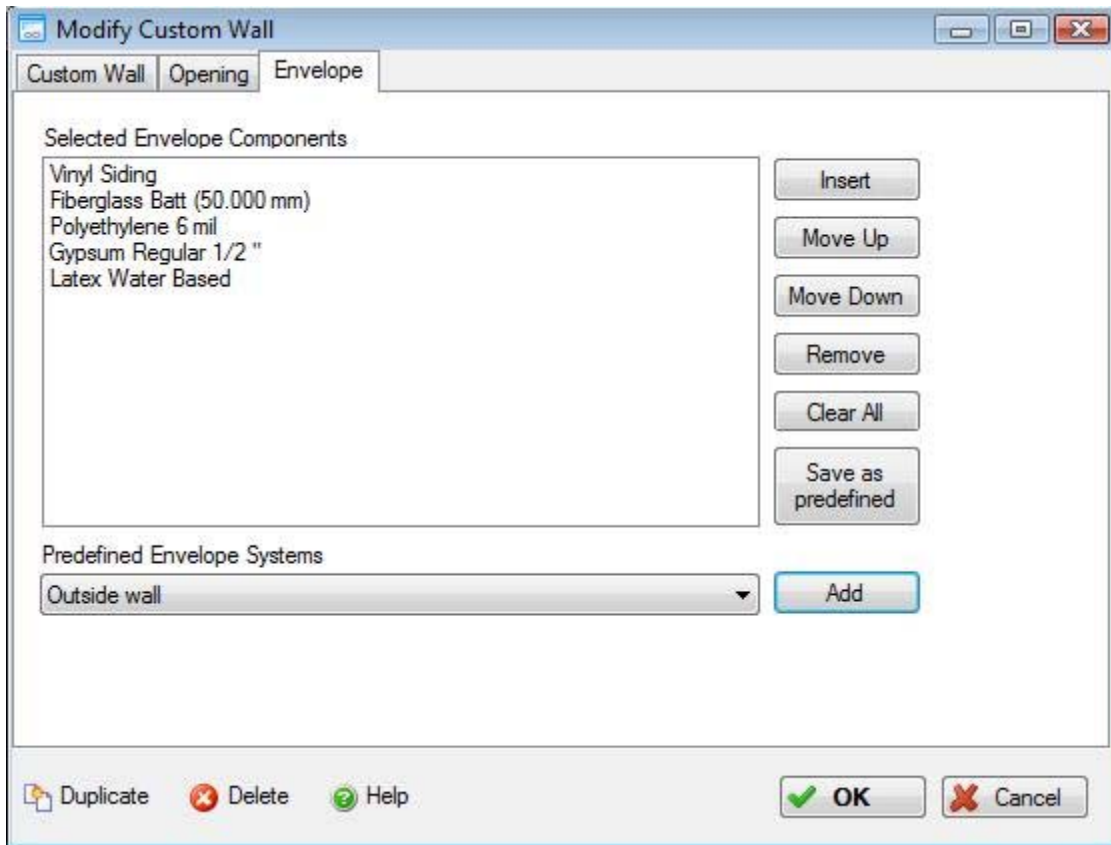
Modify Custom Wall

Custom Wall | Opening | Envelope

Selected Envelope Components

Vinyl Siding
Fiberglass Batt (50.000 mm)
Polyethylene 6 mil
Gypsum Regular 1/2 "
Latex Water Based

Insert

Move Up

Move Down

Remove

Clear All

Save as predefined

Predefined Envelope Systems

Outside wall

Add

Duplicate

Delete

Help

OK

Cancel